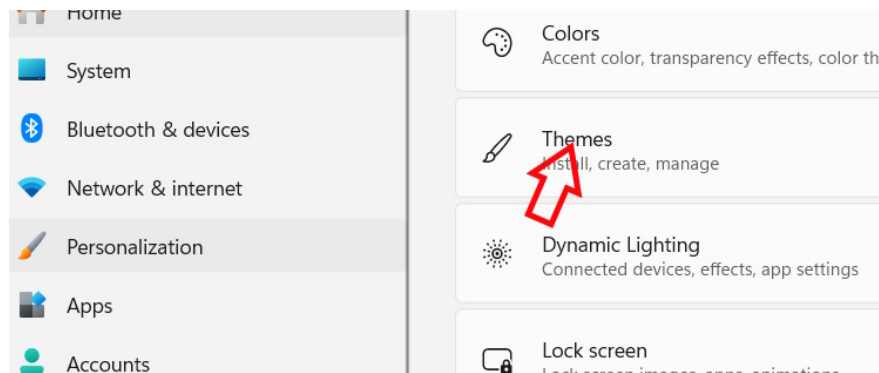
Home
System
Bluetooth & devices
Network & internet
Personalization
Apps
Accounts

Colors
Accent color, transparency effects, color th

Themes
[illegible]stall, create, manage

Dynamic Lighting
Connected devices, effects, app settings

Lock screen
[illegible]